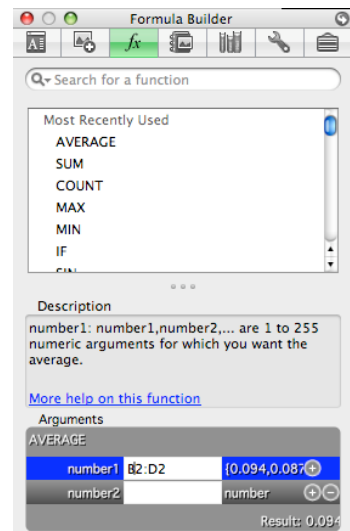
Formula Builder

$f_x$

Search for a function

Most Recently Used
AVERAGE
SUM
COUNT
MAX
MIN
IF
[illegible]

Description
number1: number1,number2,... are 1 to 255 numeric arguments for which you want the average.

More help on this function

Arguments

AVERAGE

| number1 | B2:D2 | {0.094,0.087 |
|---|---|---|
| number2 | | number |

Result: 0.094